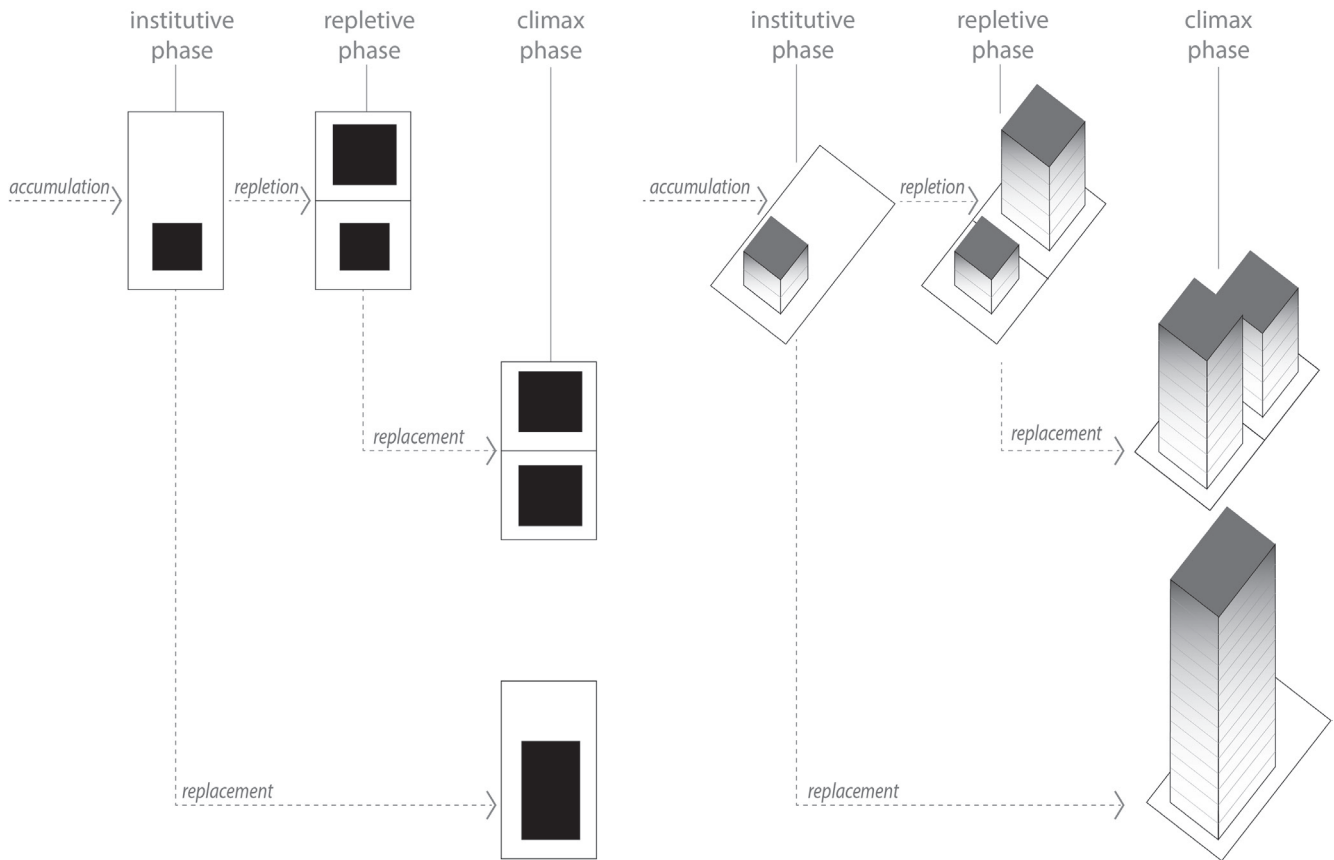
institutive phase

repletive phase

climax phase

institutive phase

repletive phase

climax phase

accumulation

repletion

accumulation

repletion

replacement

replacement

replacement

replacement